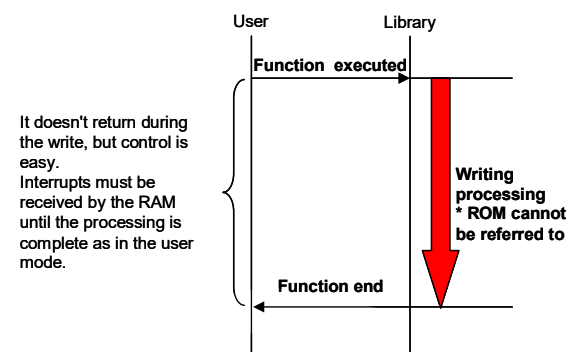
User

Library

Function executed

It doesn't return during the write, but control is easy.
Interrupts must be received by the RAM until the processing is complete as in the user mode.

Writing processing
* ROM cannot be referred to

Function end